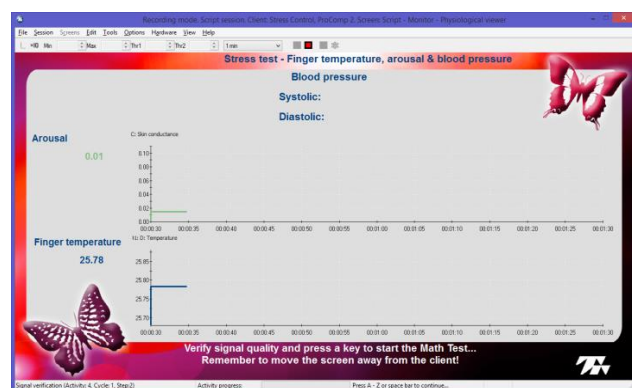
Recording mode: Script session. Client: Stress Control, ProComp 2. Screen: Script - Monitor - Physiological viewer

File Session Screens Edit Tools Options Hardware View Help

Min Max Thr1 Thr2 1 min

Stress test - Finger temperature, arousal & blood pressure

Blood pressure

Systolic:

Diastolic:

Arousal

0.01

C: Skin conductance

0.10
0.08
0.06
0.04
0.02
0.00

00:00:30 00:00:35 00:00:40 00:00:45 00:00:50 00:00:55 00:01:00 00:01:05 00:01:10 00:01:15 00:01:20 00:01:25 00:01:30

Finger temperature

25.78

D: Temperature

25.85
25.80
25.75
25.70

00:00:30 00:00:35 00:00:40 00:00:45 00:00:50 00:00:55 00:01:00 00:01:05 00:01:10 00:01:15 00:01:20 00:01:25 00:01:30

Verify signal quality and press a key to start the Math Test...
Remember to move the screen away from the client!

Signal verification (Activity: 4, Cycle: 1, Step:2) Activity progress: Press A - Z or space bar to continue...